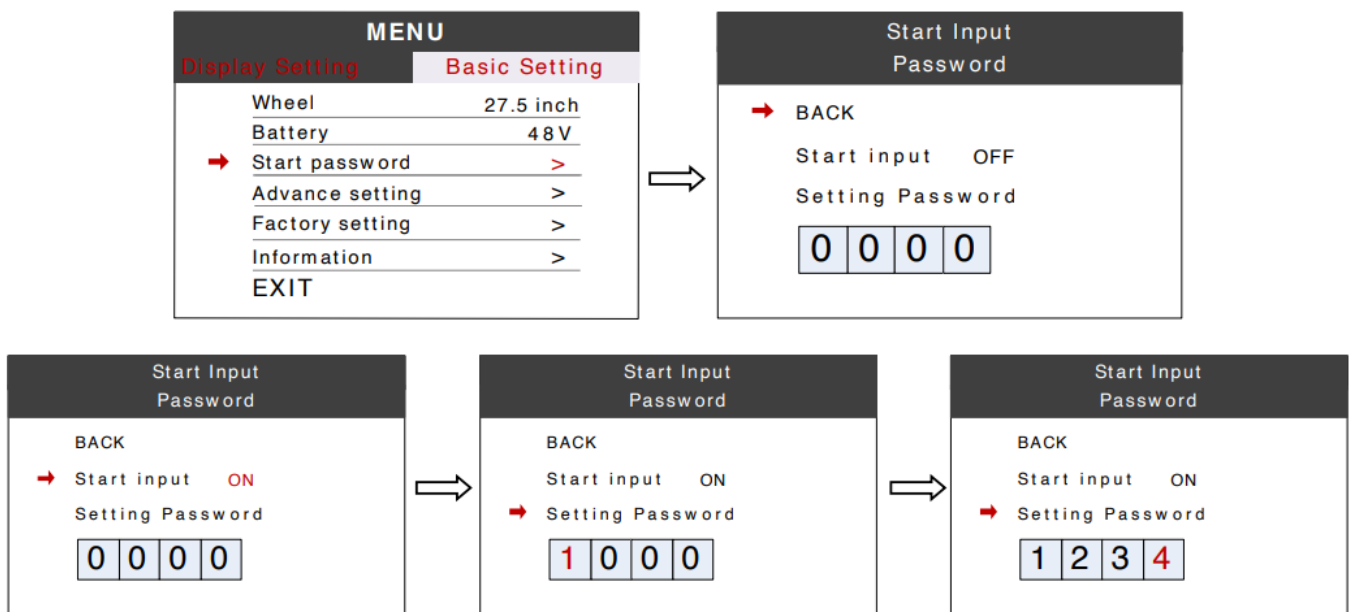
MENU
Display Setting Basic Setting

| | |
|---|---|
| Wheel | 27.5 inch |
| Battery | 48V |
| Start password | > |
| Advance setting | > |
| Factory setting | > |
| Information | > |
| EXIT | |

Start Input Password

BACK
Start input OFF
Setting Password
0 0 0 0

Start Input Password

BACK
Start input ON
Setting Password
0 0 0 0

Start Input Password

BACK
Start input ON
Setting Password
1 0 0 0

Start Input Password

BACK
Start input ON
Setting Password
1 2 3 4